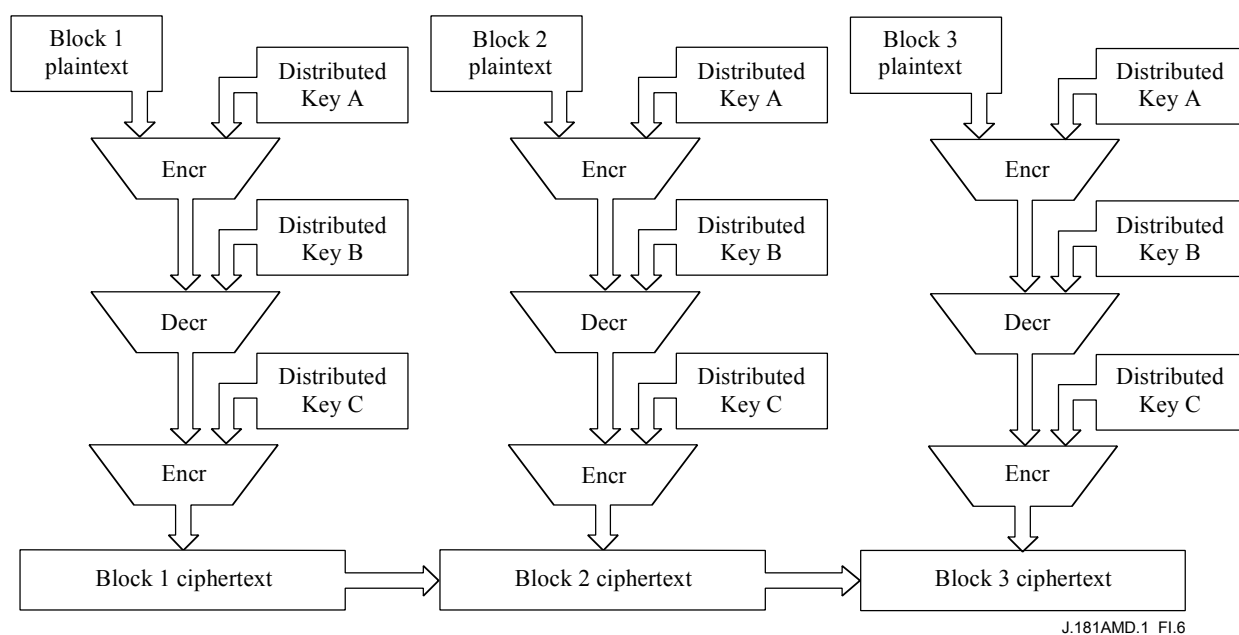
Block 1 plaintext

Distributed Key A

Encr

Distributed Key B

Decr

Distributed Key C

Encr

Block 1 ciphertext

Block 2 plaintext

Distributed Key A

Encr

Distributed Key B

Decr

Distributed Key C

Encr

Block 2 ciphertext

Block 3 plaintext

Distributed Key A

Encr

Distributed Key B

Decr

Distributed Key C

Encr

Block 3 ciphertext

J.181AMD.1 FI.6